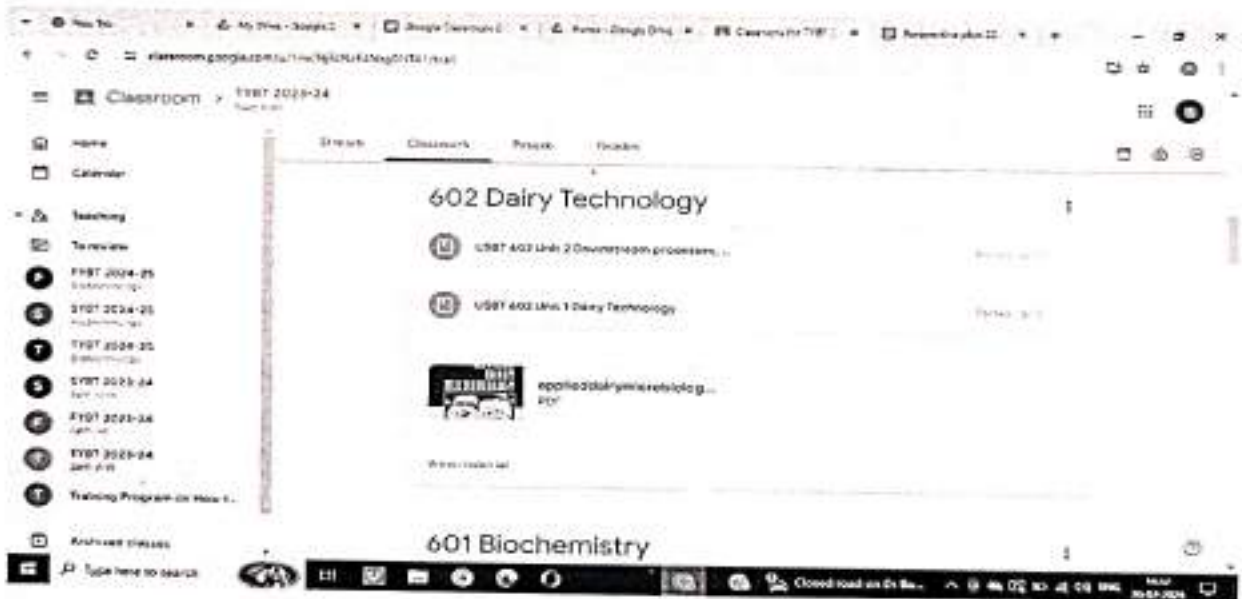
New Tab | My Drive - Google | Google Classroom | Home - Google Drive | Classroom for TYBT | Returning plan
classroom.google.com/u/1/w/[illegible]/t/all

Classroom > TYBT 2023-24

Home
Calendar
Teaching
To review
TYBT 2024-25
SYBT 2024-25
TYBT 2024-25
SYBT 2023-24
FYBT 2023-24
SYBT 2023-24
Training Program on How t...
Archived classes

Stream Classwork People Grades

602 Dairy Technology

USBT 602 Unit 2 Downstream processes...

USBT 602 Unit 1 Dairy Technology

applieddairymicrobiolog...
PDF

View material

601 Biochemistry

Type here to search

Closed road on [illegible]